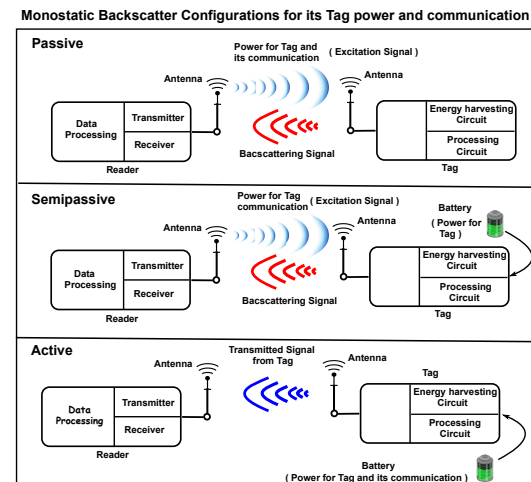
Monostatic Backscatter Configurations for its Tag power and communication

Passive

Power for Tag and its communication

( Excitation Signal )

Antenna

Antenna

Data Processing

Transmitter

Receiver

Reader

Bacscattering Signal

Energy harvesting Circuit

Processing Circuit

Tag

Semipassive

Power for Tag communication

( Excitation Signal )

Battery ( Power for Tag )

Antenna

Antenna

Data Processing

Transmitter

Receiver

Reader

Bacscattering Signal

Energy harvesting Circuit

Processing Circuit

Tag

Active

Transmitted Signal from Tag

Antenna

Antenna

Tag

Data Processing

Transmitter

Receiver

Reader

Energy harvesting Circuit

Processing Circuit

Battery ( Power for Tag and its communication )